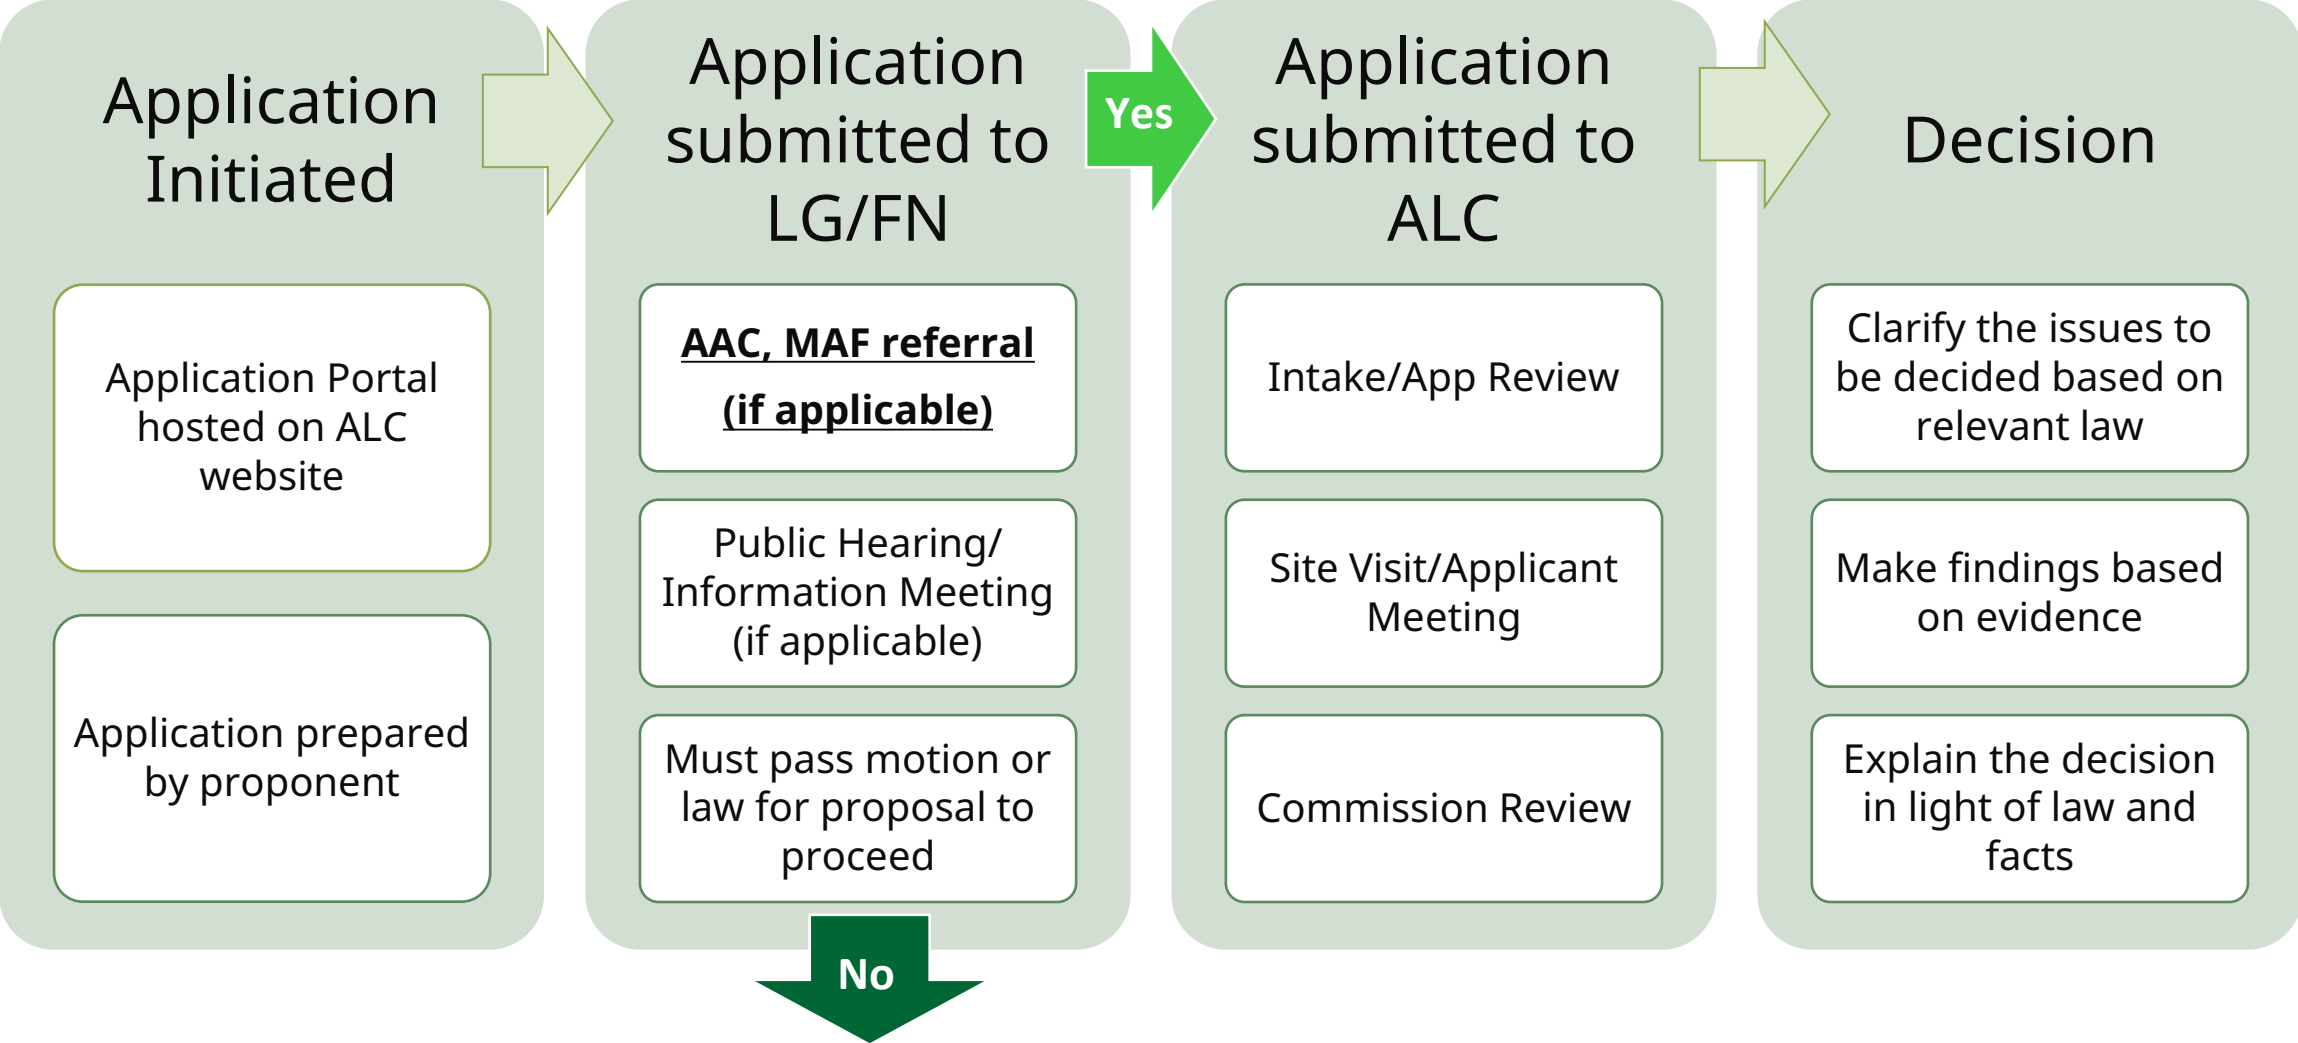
Application Initiated

Application Portal hosted on ALC website

Application prepared by proponent

Application submitted to LG/FN

**AAC, MAF referral (if applicable)**

Public Hearing/ Information Meeting (if applicable)

Must pass motion or law for proposal to proceed

No

Yes

Application submitted to ALC

Intake/App Review

Site Visit/Applicant Meeting

Commission Review

Decision

Clarify the issues to be decided based on relevant law

Make findings based on evidence

Explain the decision in light of law and facts